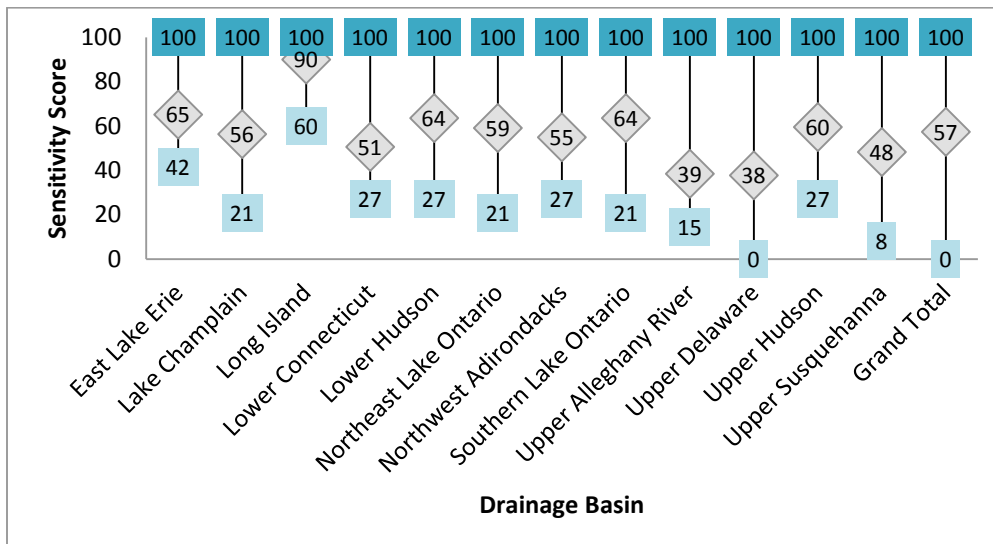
Sensitivity Score

100
80
60
40
20
0

| Drainage Basin | Max | Mean | Min |
|---|---|---|---|
| East Lake Erie | 100 | 65 | 42 |
| Lake Champlain | 100 | 56 | 21 |
| Long Island | 100 | 90 | 60 |
| Lower Connecticut | 100 | 51 | 27 |
| Lower Hudson | 100 | 64 | 27 |
| Northeast Lake Ontario | 100 | 59 | 21 |
| Northwest Adirondacks | 100 | 55 | 27 |
| Southern Lake Ontario | 100 | 64 | 21 |
| Upper Allegheny River | 100 | 39 | 15 |
| Upper Delaware | 100 | 38 | 0 |
| Upper Hudson | 100 | 60 | 27 |
| Upper Susquehanna | 100 | 48 | 8 |
| Grand Total | 100 | 57 | 0 |

Drainage Basin